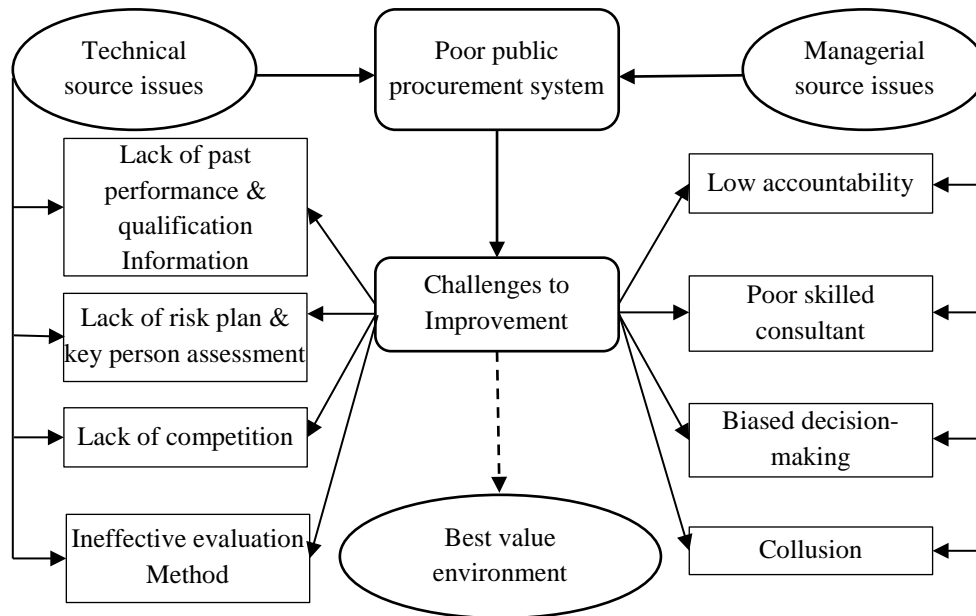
Technical source issues

Poor public procurement system

Managerial source issues

Lack of past performance & qualification Information

Low accountability

Challenges to Improvement

Lack of risk plan & key person assessment

Poor skilled consultant

Lack of competition

Biased decision-making

Ineffective evaluation Method

Best value environment

Collusion